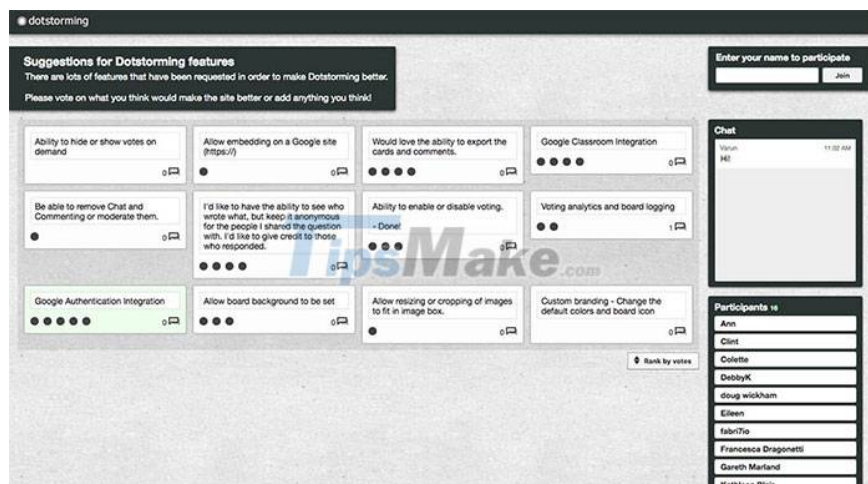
dotstorming

Suggestions for Dotstorming features
There are lots of features that have been requested in order to make Dotstorming better.

Please vote on what you think would make the site better or add anything you think!

Enter your name to participate
Join

Ability to hide or show votes on demand
0

Allow embedding on a Google site (https://)
0

Would love the ability to export the cards and comments.
0

Google Classroom Integration
0

Be able to remove Chat and Commenting or moderate them.
0

I'd like to have the ability to see who wrote what, but keep it anonymous for the people I shared the question with. I'd like to give credit to those who responded.
0

Ability to enable or disable voting.
- Done!
0

Voting analytics and board logging
1

Google Authentication Integration
0

Allow board background to be set
0

Allow resizing or cropping of images to fit in image box.
0

Custom branding - Change the default colors and board icon
0

Rank by votes

TipsMake.com

Chat
Varun 11:02 AM
Hi!

Participants 16
Ann
Clint
Colette
DebbyK
doug wickham
Eileen
fabri7io
Francesca Dragonetti
Gareth Marland
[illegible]